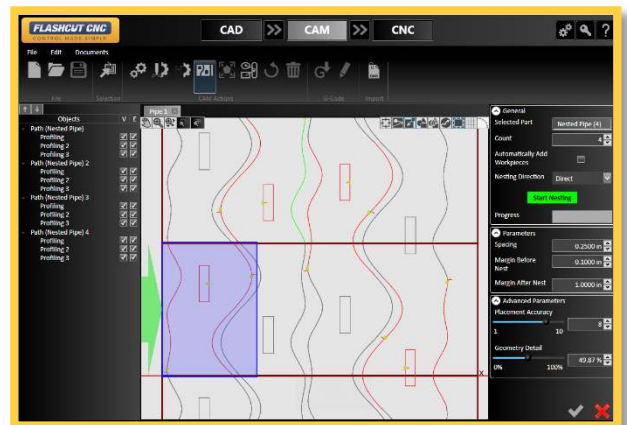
FLASHCUT CNC
CONTROL MADE SIMPLE

CAD
CAM
CNC

File Edit Documents

File Selection CAM Actions G-Code Import

Objects V E
Path (Nested Pipe)
Profiling
Profiling 2
Profiling 3
Path (Nested Pipe) 2
Profiling
Profiling 2
Profiling 3
Path (Nested Pipe) 3
Profiling
Profiling 2
Profiling 3
Path (Nested Pipe) 4
Profiling
Profiling 2
Profiling 3

Pipe 2

General
Selected Part Nested Pipe (4)
Count 4
Automatically Add Workpieces
Nesting Direction Direct
Start Nesting
Progress

Parameters
Spacing 0.2500 in
Margin Before Nest 0.1000 in
Margin After Nest 1.0000 in

Advanced Parameters
Placement Accuracy
1 10 8
Geometry Detail
0% 100% 49.87 %